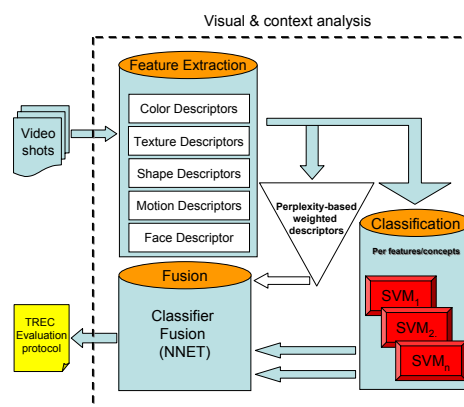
Visual & context analysis

Video shots

Feature Extraction

Color Descriptors

Texture Descriptors

Shape Descriptors

Motion Descriptors

Face Descriptor

Perplexity-based weighted descriptors

Classification

Per features/concepts

$SVM_1$

$SVM_2$

$SVM_n$

Fusion

Classifier Fusion (NNET)

TREC Evaluation protocol